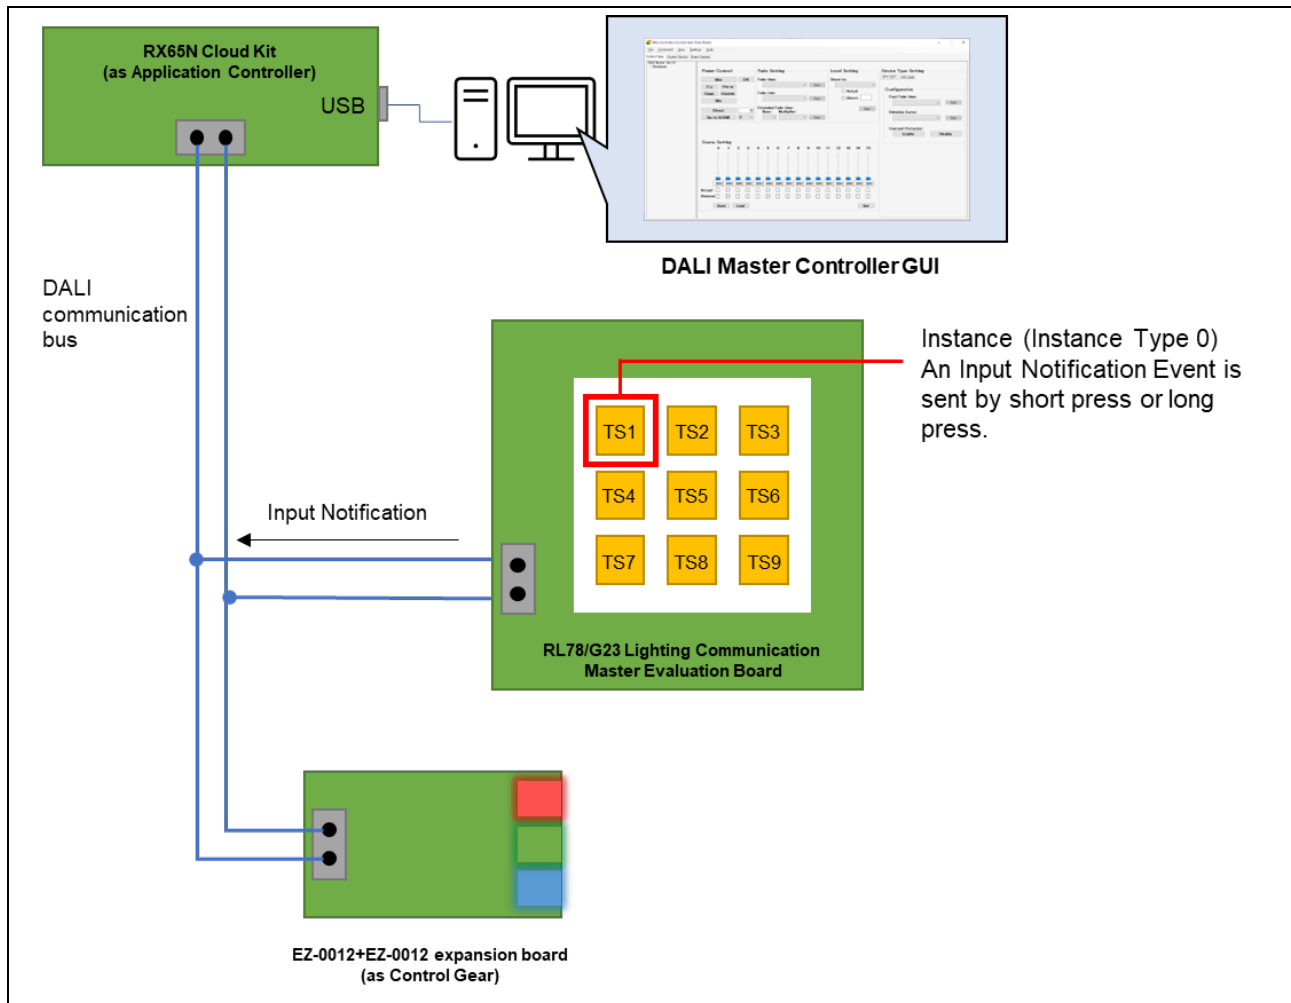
RX65N Cloud Kit
(as Application Controller)

USB

DALI Master Controller GUI

DALI communication bus

Instance (Instance Type 0)
An Input Notification Event is sent by short press or long press.

TS1 TS2 TS3
TS4 TS5 TS6
TS7 TS8 TS9

Input Notification

RL78/G23 Lighting Communication Master Evaluation Board

EZ-0012+EZ-0012 expansion board
(as Control Gear)